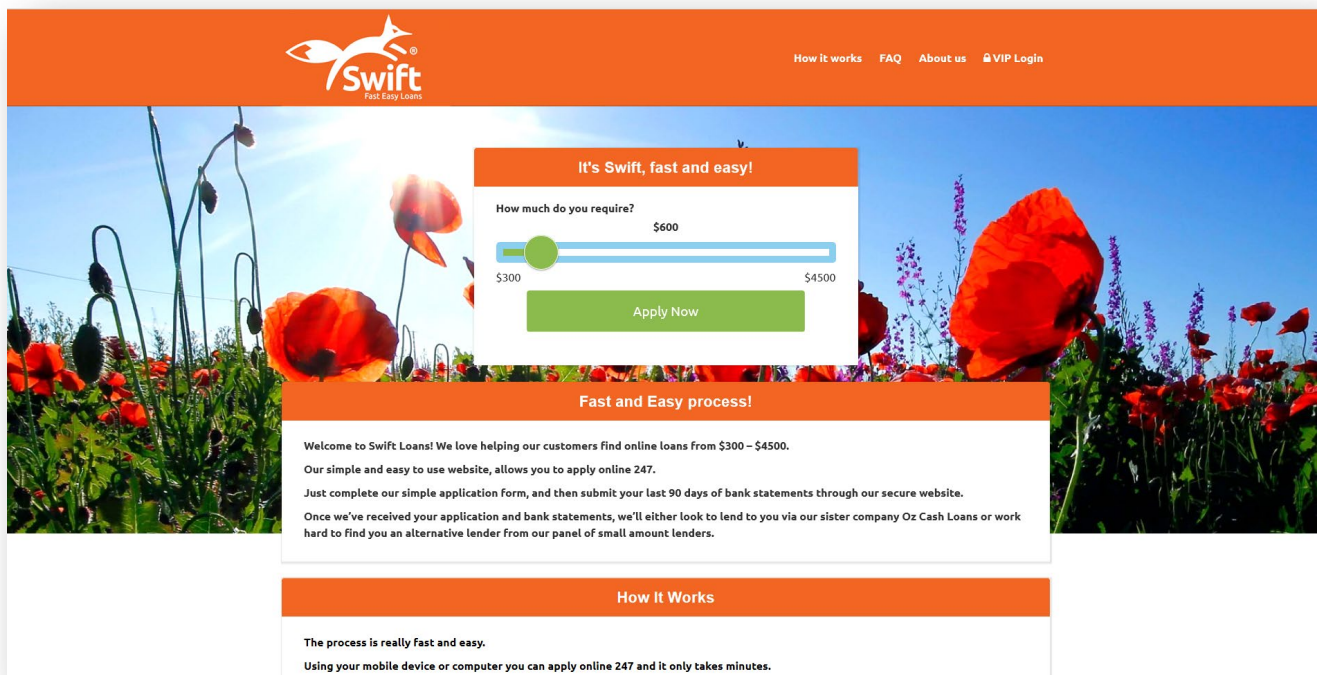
Swift®
Fast Easy Loans

How it works FAQ About us VIP Login

It's Swift, fast and easy!

How much do you require?

$600

$300 $4500

Apply Now

Fast and Easy process!

Welcome to Swift Loans! We love helping our customers find online loans from $300 – $4500.

Our simple and easy to use website, allows you to apply online 247.

Just complete our simple application form, and then submit your last 90 days of bank statements through our secure website.

Once we've received your application and bank statements, we'll either look to lend to you via our sister company Oz Cash Loans or work hard to find you an alternative lender from our panel of small amount lenders.

How It Works

The process is really fast and easy.

Using your mobile device or computer you can apply online 247 and it only takes minutes.